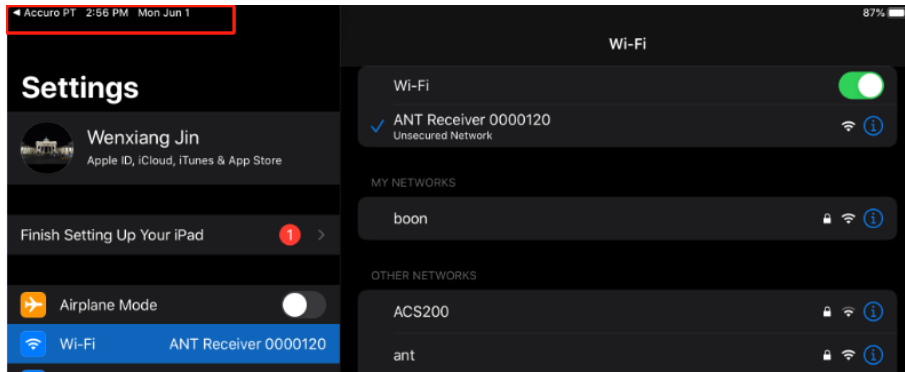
◀ Accuro PT 2:56 PM Mon Jun 1

87%

Settings

Wenxiang Jin
Apple ID, iCloud, iTunes & App Store

Finish Setting Up Your iPad 1

Airplane Mode

Wi-Fi ANT Receiver 0000120

Wi-Fi

Wi-Fi

ANT Receiver 0000120
Unsecured Network

MY NETWORKS

boon

OTHER NETWORKS

ACS200

ant